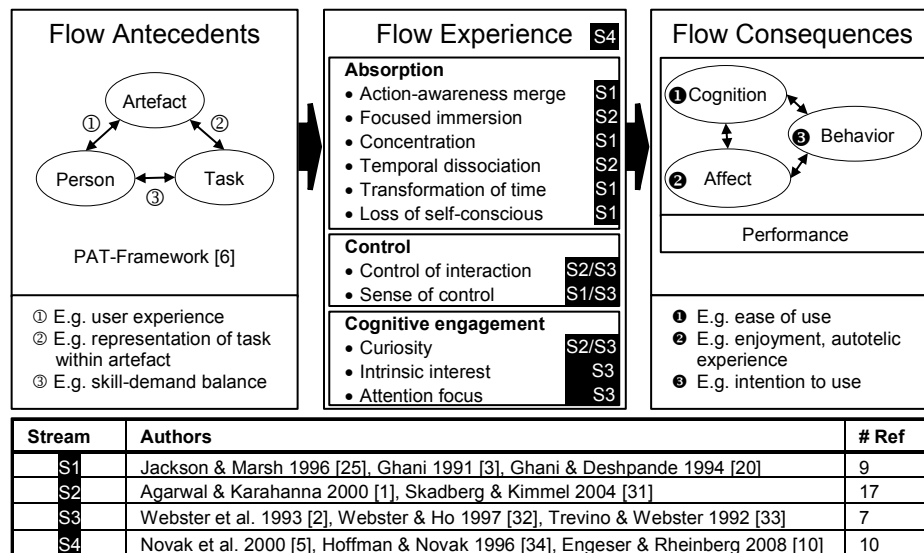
Flow Antecedents

Artefact

①

②

Person

Task

③

PAT-Framework [6]

① E.g. user experience
② E.g. representation of task within artefact
③ E.g. skill-demand balance

Flow Experience S4

Absorption
• Action-awareness merge S1
• Focused immersion S2
• Concentration S1
• Temporal dissociation S2
• Transformation of time S1
• Loss of self-conscious S1

Control
• Control of interaction S2/S3
• Sense of control S1/S3

Cognitive engagement
• Curiosity S2/S3
• Intrinsic interest S3
• Attention focus S3

Flow Consequences

❶Cognition

❸ Behavior

❷ Affect

Performance

❶ E.g. ease of use
❷ E.g. enjoyment, autotelic experience
❸ E.g. intention to use

| Stream | Authors | # Ref |
|---|---|---|
| S1 | Jackson & Marsh 1996 [25], Ghani 1991 [3], Ghani & Deshpande 1994 [20] | 9 |
| S2 | Agarwal & Karahanna 2000 [1], Skadberg & Kimmel 2004 [31] | 17 |
| S3 | Webster et al. 1993 [2], Webster & Ho 1997 [32], Trevino & Webster 1992 [33] | 7 |
| S4 | Novak et al. 2000 [5], Hoffman & Novak 1996 [34], Engeser & Rheinberg 2008 [10] | 10 |